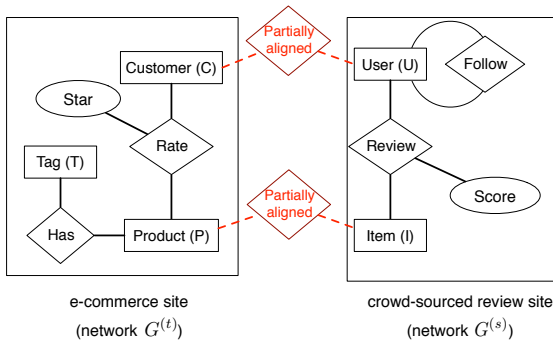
Partially aligned

Customer (C)

Star

Rate

Tag (T)

Has

Product (P)

Partially aligned

User (U)

Follow

Review

Score

Item (I)

e-commerce site
(network $G^{(t)}$)

crowd-sourced review site
(network $G^{(s)}$)